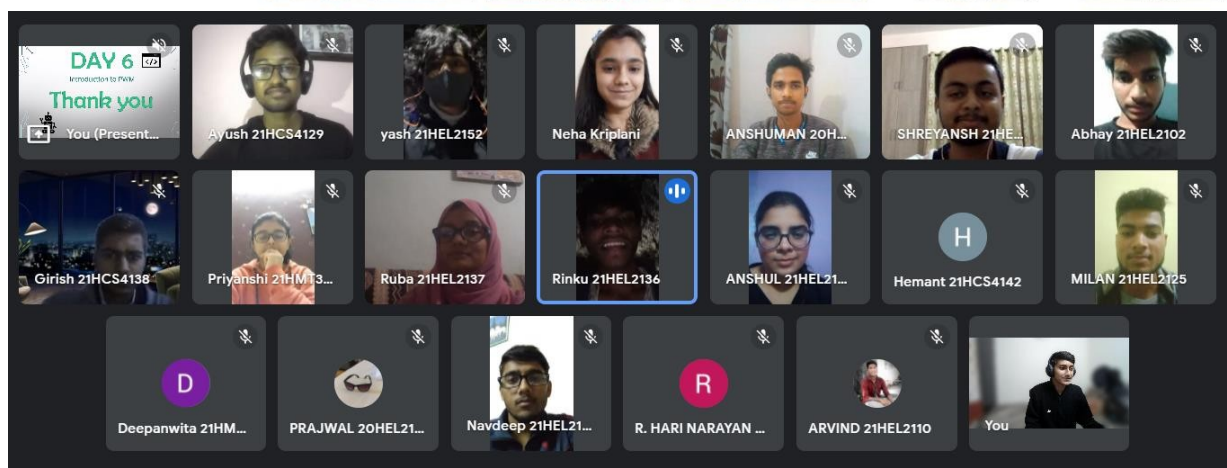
DAY 6
Introduction to PWM
Thank you
You (Present...

Ayush 21HCS4129

yash 21HEL2152

Neha Kriplani

ANSHUMAN 20H...

SHREYANSH 21HE...

Abhay 21HEL2102

Girish 21HCS4138

Priyanshi 21HMT3...

Ruba 21HEL2137

Rinku 21HEL2136

ANSHUL 21HEL21...

H
Hemant 21HCS4142

MILAN 21HEL2125

D
Deepanwita 21HM...

PRAJWAL 20HEL21...

Navdeep 21HEL21...

R
R. HARI NARAYAN ...

ARVIND 21HEL2110

You